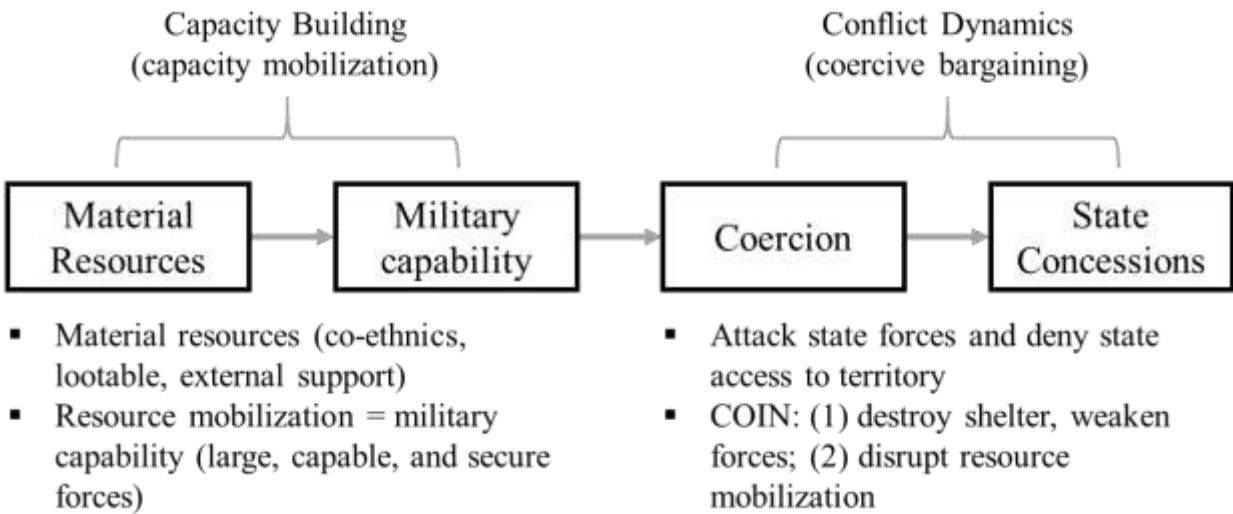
Capacity Building
(capacity mobilization)

Conflict Dynamics
(coercive bargaining)

Material Resources

Military capability

Coercion

State Concessions

- Material resources (co-ethnics, lootable, external support)
- Resource mobilization = military capability (large, capable, and secure forces)

- Attack state forces and deny state access to territory
- COIN: (1) destroy shelter, weaken forces; (2) disrupt resource mobilization